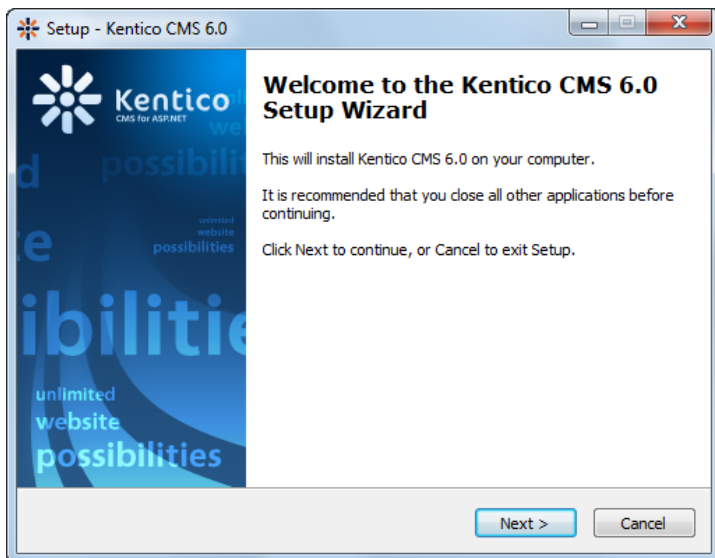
Setup - Kentico CMS 6.0

Kentico
CMS for ASP.NET

unlimited
website
possibilities

unlimited
website
possibilities

Welcome to the Kentico CMS 6.0 Setup Wizard

This will install Kentico CMS 6.0 on your computer.

It is recommended that you close all other applications before continuing.

Click Next to continue, or Cancel to exit Setup.

Next >
Cancel